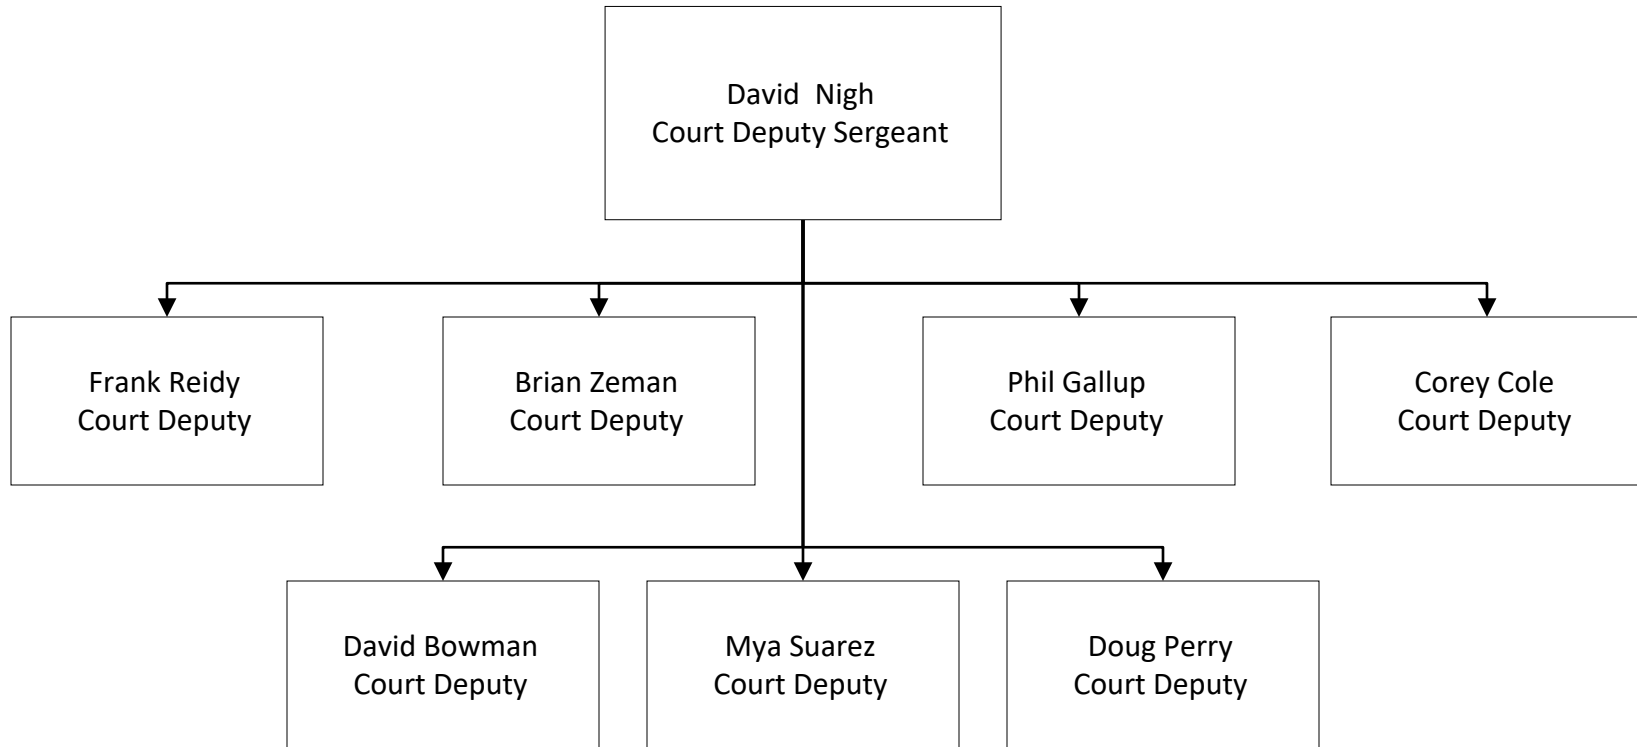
David Nigh
Court Deputy Sergeant

Frank Reidy
Court Deputy

Brian Zeman
Court Deputy

Phil Gallup
Court Deputy

Corey Cole
Court Deputy

David Bowman
Court Deputy

Mya Suarez
Court Deputy

Doug Perry
Court Deputy